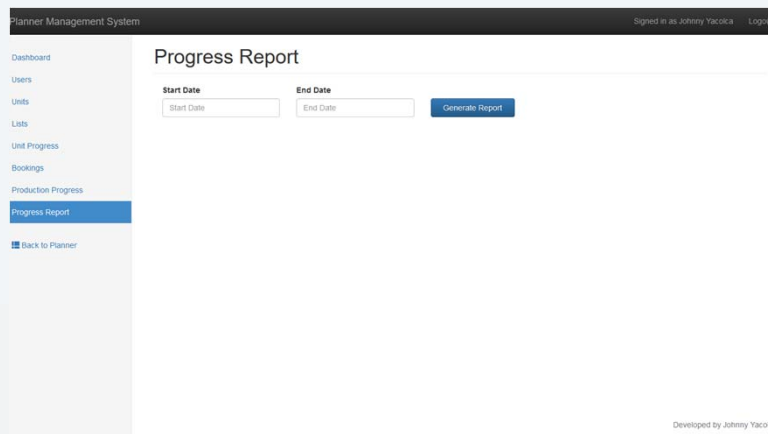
Planner Management System

Signed in as Johnny Yacolca Logo

Dashboard
Users
Units
Lists
Unit Progress
Bookings
Production Progress
Progress Report

Back to Planner

Progress Report

Start Date
Start Date

End Date
End Date

Generate Report

Developed by Johnny Yaco